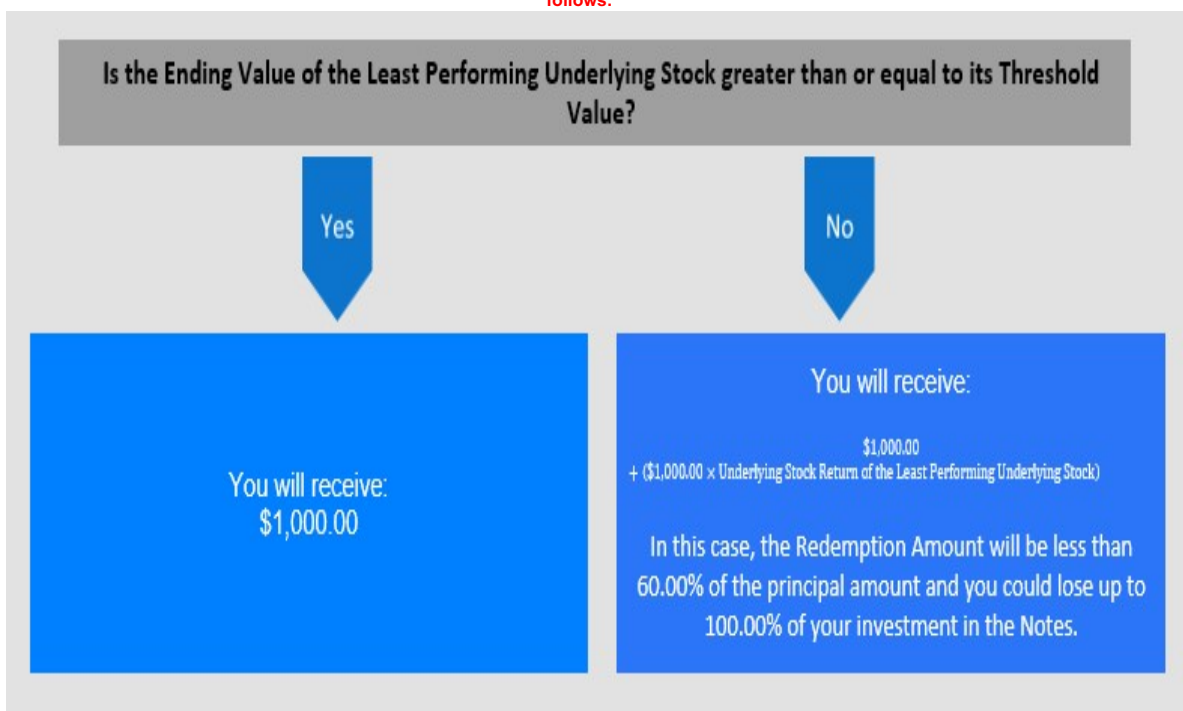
follows:

Is the Ending Value of the Least Performing Underlying Stock greater than or equal to its Threshold Value?

Yes

No

You will receive:
$1,000.00

You will receive:

$1,000.00
+ ($1,000.00 × Underlying Stock Return of the Least Performing Underlying Stock)

In this case, the Redemption Amount will be less than 60.00% of the principal amount and you could lose up to 100.00% of your investment in the Notes.